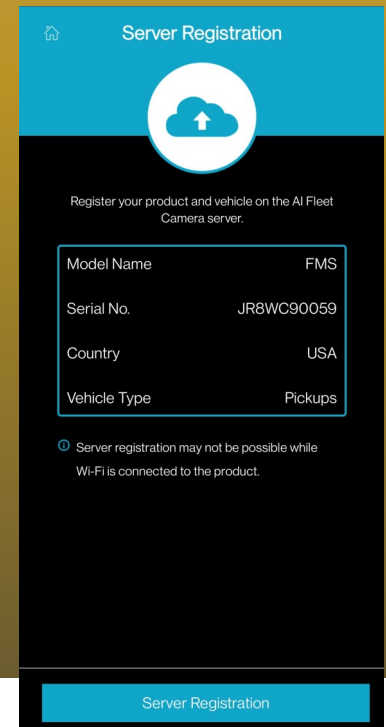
Server Registration

Register your product and vehicle on the AI Fleet Camera server.

| Model Name | FMS |
|---|---|
| Serial No. | JR8WC90059 |
| Country | USA |
| Vehicle Type | Pickups |

Server registration may not be possible while Wi-Fi is connected to the product.

Server Registration